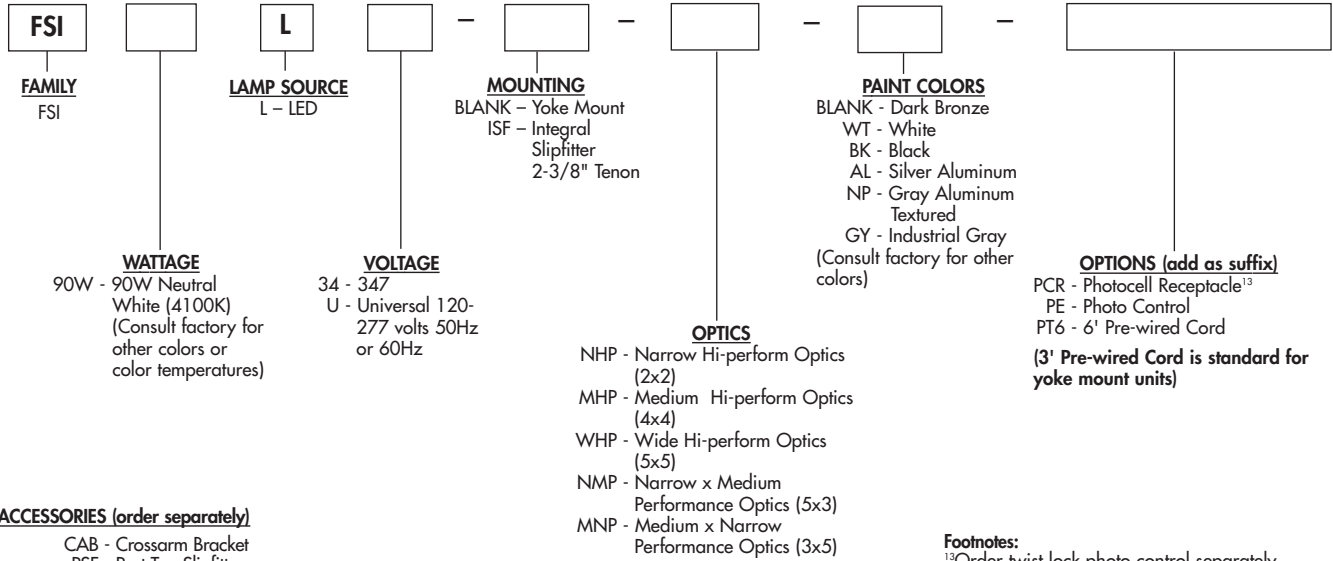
FSI L – – – –

FAMILY
FSI

LAMP SOURCE
L – LED

MOUNTING
BLANK – Yoke Mount
ISF – Integral Slipfitter 2-3/8" Tenon

PAINT COLORS
BLANK - Dark Bronze
WT - White
BK - Black
AL - Silver Aluminum
NP - Gray Aluminum Textured
GY - Industrial Gray
(Consult factory for other colors)

WATTAGE
90W - 90W Neutral White (4100K) (Consult factory for other colors or color temperatures)

VOLTAGE
34 - 347
U - Universal 120-277 volts 50Hz or 60Hz

OPTIONS (add as suffix)
PCR - Photocell Receptacle$^{13}$
PE - Photo Control
PT6 - 6' Pre-wired Cord
(3' Pre-wired Cord is standard for yoke mount units)

OPTICS
NHP - Narrow Hi-perform Optics (2x2)
MHP - Medium Hi-perform Optics (4x4)
WHP - Wide Hi-perform Optics (5x5)
NMP - Narrow x Medium Performance Optics (5x3)
MNP - Medium x Narrow Performance Optics (3x5)

ACCESSORIES (order separately)
CAB - Crossarm Bracket
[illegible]

Footnotes:
$^{13}$Order twist lock photo control separately